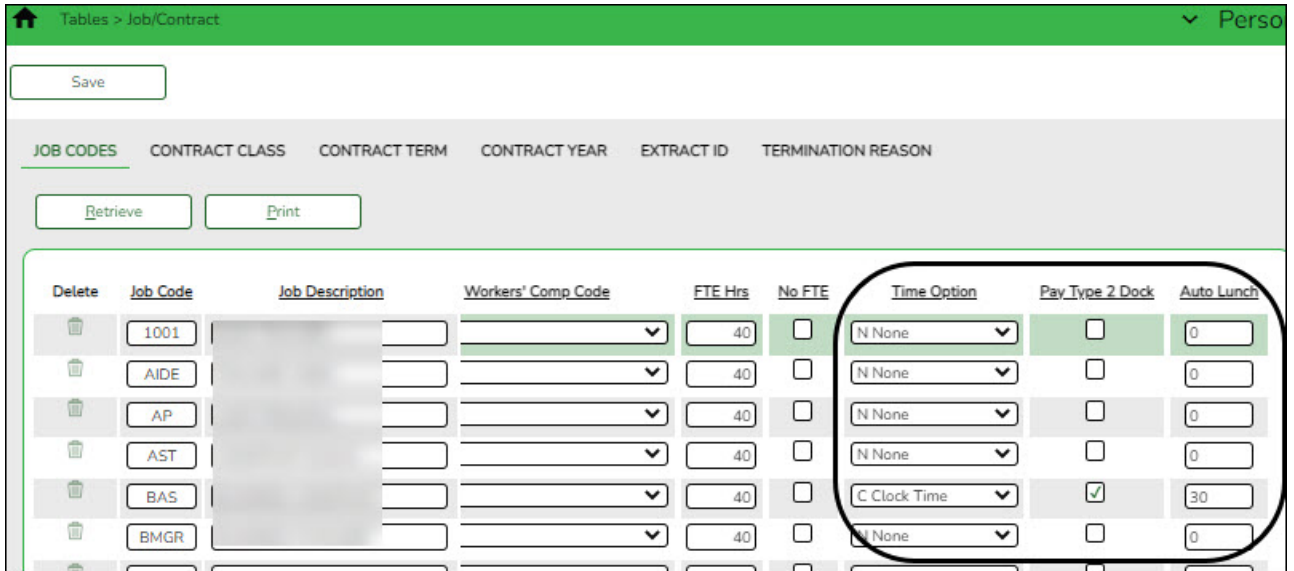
Tables > Job/Contract

Perso

Save

JOB CODES CONTRACT CLASS CONTRACT TERM CONTRACT YEAR EXTRACT ID TERMINATION REASON

Retrieve Print

| Delete | Job Code | Job Description | Workers' Comp Code | FTE Hrs | No FTE | Time Option | Pay Type 2 Dock | Auto Lunch |
|---|---|---|---|---|---|---|---|---|
| | 1001 | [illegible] | | 40 | | N None | | 0 |
| | AIDE | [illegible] | | 40 | | N None | | 0 |
| | AP | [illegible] | | 40 | | N None | | 0 |
| | AST | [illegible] | | 40 | | N None | | 0 |
| | BAS | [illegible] | | 40 | | C Clock Time | ✓ | 30 |
| | BMGR | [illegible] | | 40 | | N None | | 0 |